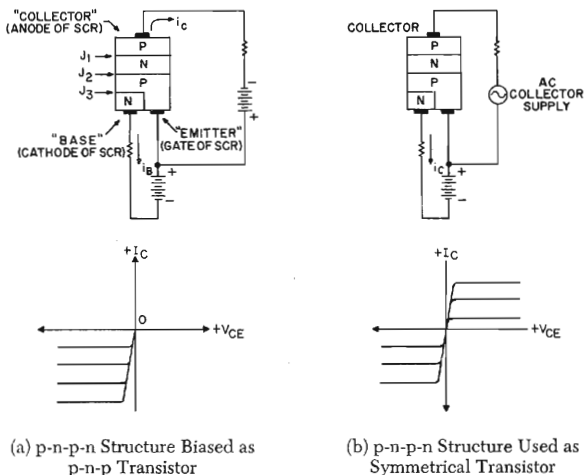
"COLLECTOR" (ANODE OF SCR)

$i_C$

P

N

P

N

$J_1$

$J_2$

$J_3$

−

+

"BASE" (CATHODE OF SCR)

"EMITTER" (GATE OF SCR)

$i_B$

+

−

COLLECTOR

P

N

P

N

AC COLLECTOR SUPPLY

$i_C$

+

−

$+I_C$

O

$+V_{CE}$

$+I_C$

$+V_{CE}$

(a) p-n-p-n Structure Biased as p-n-p Transistor

(b) p-n-p-n Structure Used as Symmetrical Transistor